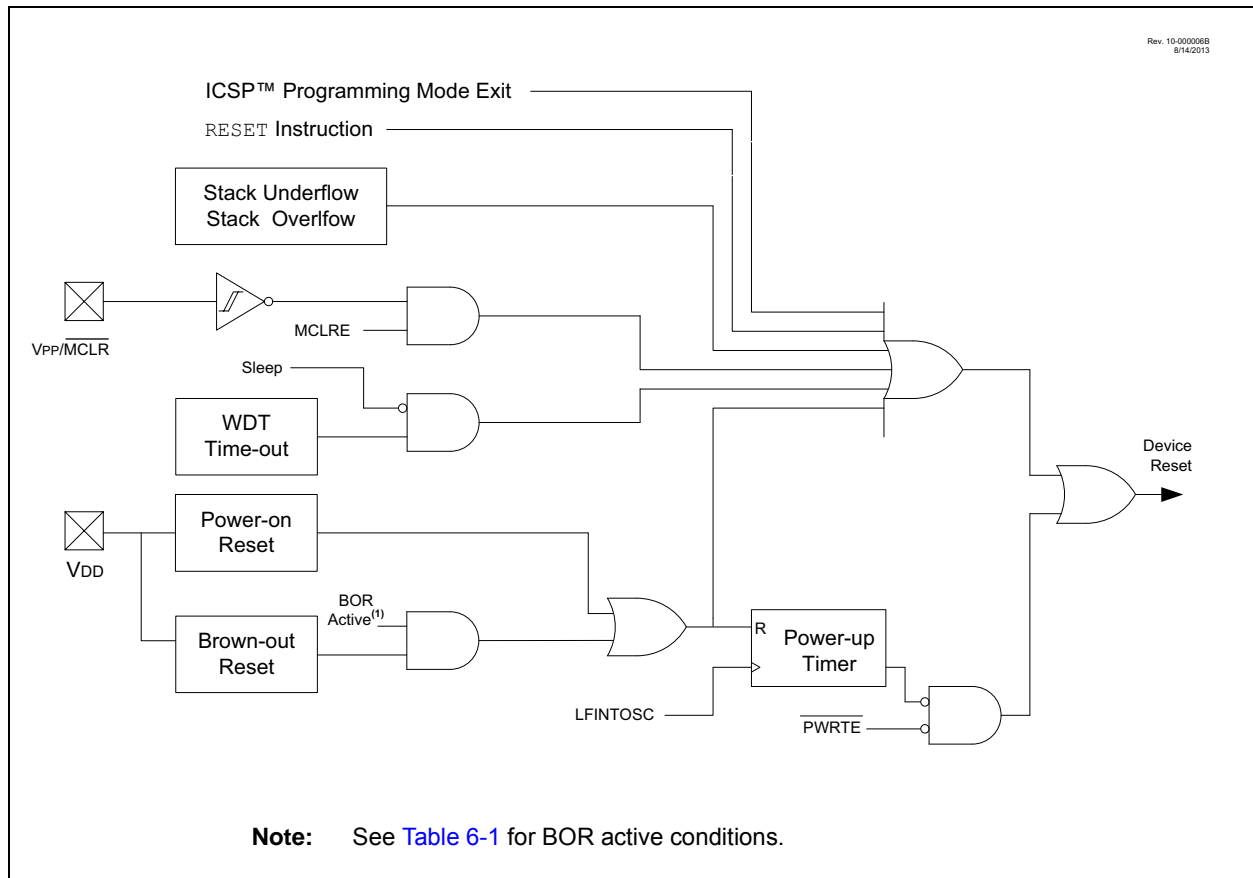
Rev. 10-000006B
8/14/2013

ICSP™ Programming Mode Exit

RESET Instruction

Stack Underflow
Stack Overlfow

VPP/$\overline{MCLR}$

MCLRE

Sleep

WDT
Time-out

Device
Reset

VDD

Power-on
Reset

BOR
Active$^{(1)}$

Brown-out
Reset

R

Power-up
Timer

LFINTOSC

$\overline{PWRTE}$

Note: See Table 6-1 for BOR active conditions.